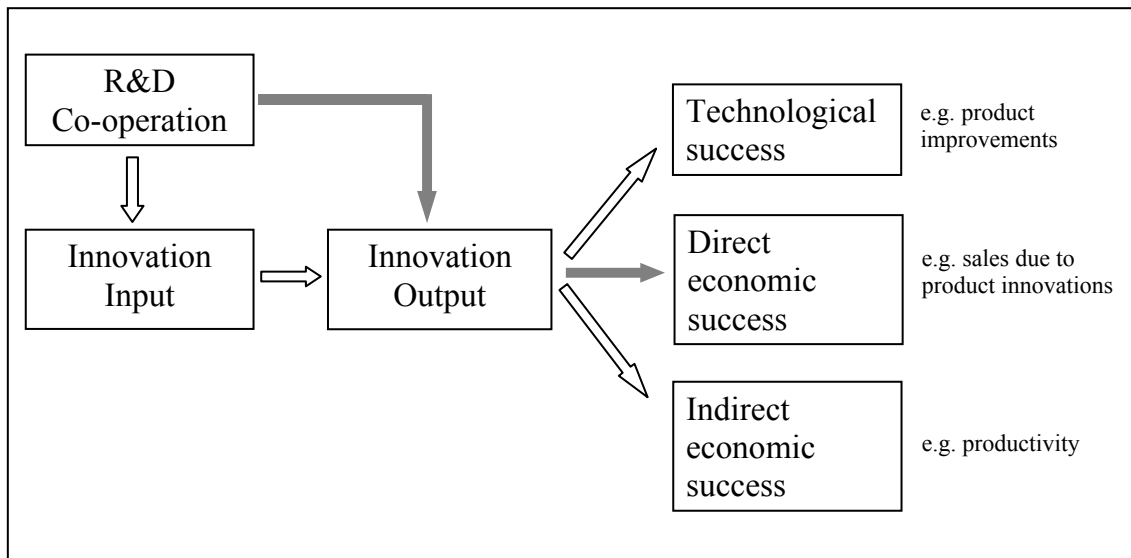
R&D Co-operation

Innovation Input

Innovation Output

Technological success

e.g. product improvements

Direct economic success

e.g. sales due to product innovations

Indirect economic success

e.g. productivity